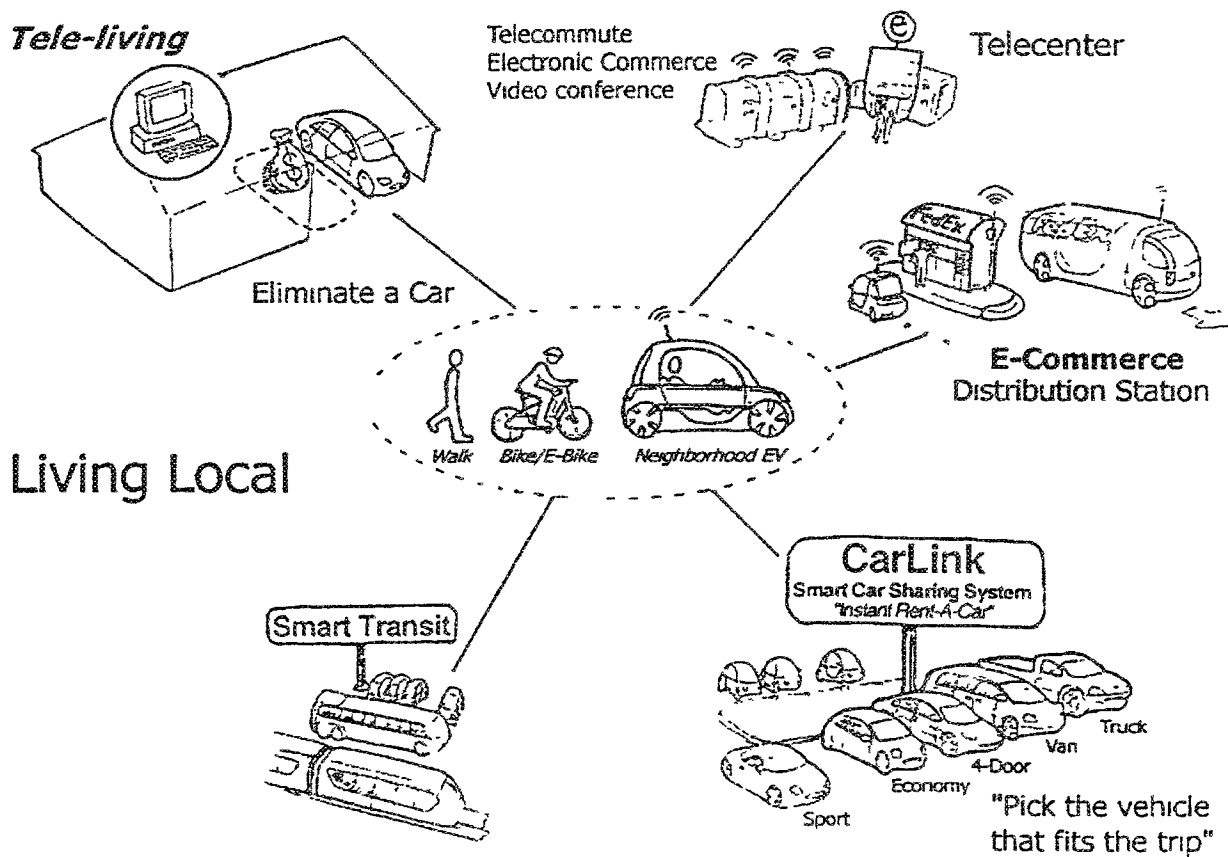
Tele-living

Telecommute
Electronic Commerce
Video conference

Telecenter

Eliminate a Car

FedEx

FedEx

E-Commerce
Distribution Station

Living Local

Walk

Bike/E-Bike

Neighborhood EV

CarLink
Smart Car Sharing System
"Instant Rent-A-Car"

Smart Transit

Truck

Van

4-Door

Economy

Sport

"Pick the vehicle that fits the trip"